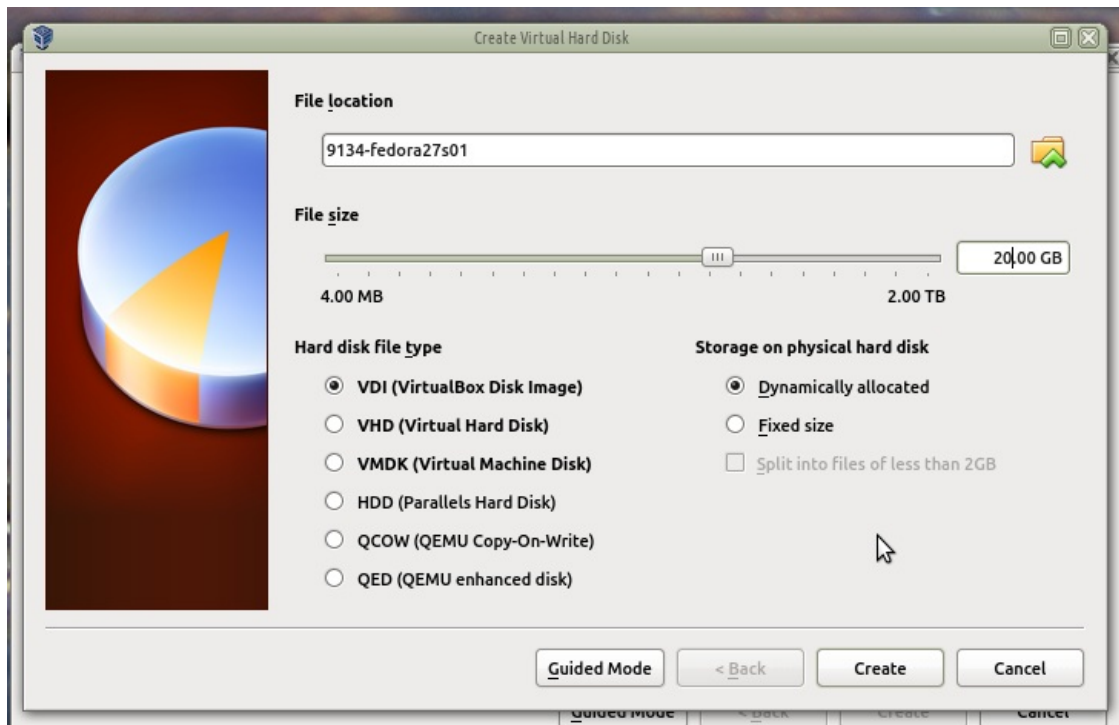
Create Virtual Hard Disk

File location

9134-fedora27s01

File size

20.00 GB

4.00 MB

2.00 TB

Hard disk file type

VDI (VirtualBox Disk Image)

VHD (Virtual Hard Disk)

VMDK (Virtual Machine Disk)

HDD (Parallels Hard Disk)

QCOW (QEMU Copy-On-Write)

QED (QEMU enhanced disk)

Storage on physical hard disk

Dynamically allocated

Fixed size

Split into files of less than 2GB

Guided Mode

< Back

Create

Cancel